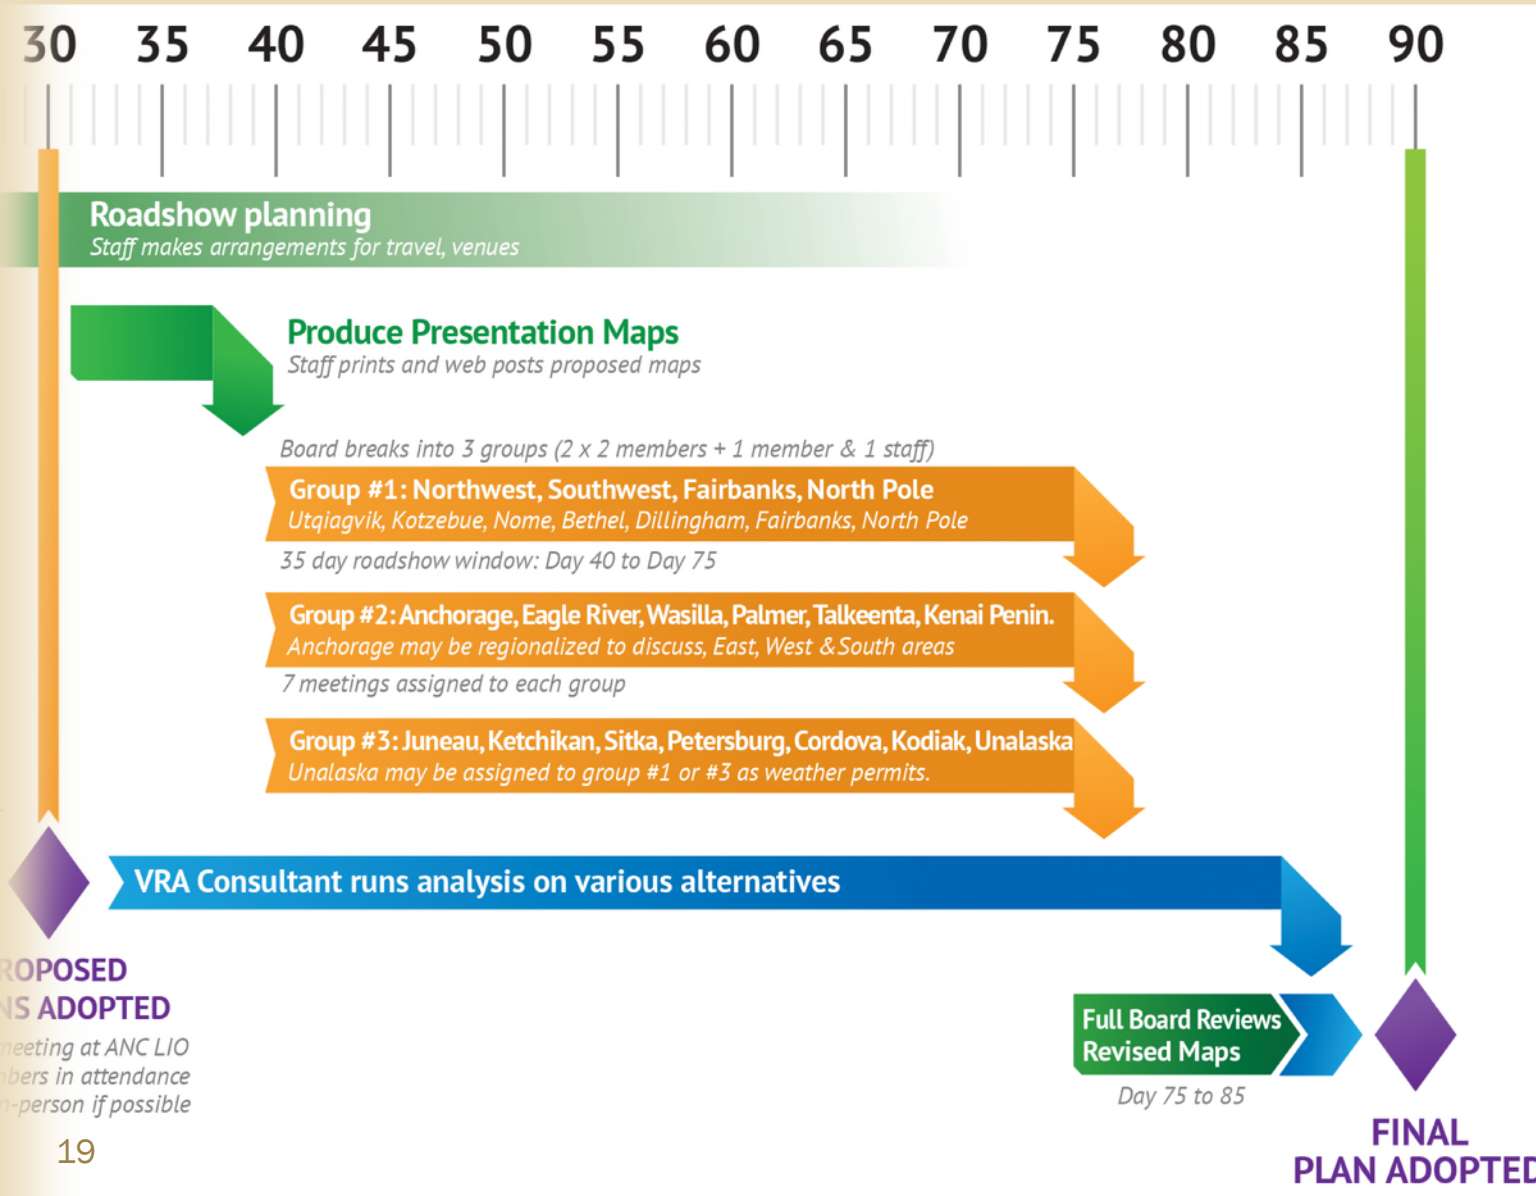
30 35 40 45 50 55 60 65 70 75 80 85 90

Roadshow planning
Staff makes arrangements for travel, venues

Produce Presentation Maps
Staff prints and web posts proposed maps

Board breaks into 3 groups (2 x 2 members + 1 member & 1 staff)

Group #1: Northwest, Southwest, Fairbanks, North Pole
Utqiagvik, Kotzebue, Nome, Bethel, Dillingham, Fairbanks, North Pole

35 day roadshow window: Day 40 to Day 75

Group #2: Anchorage, Eagle River, Wasilla, Palmer, Talkeenta, Kenai Penin.
Anchorage may be regionalized to discuss, East, West & South areas

7 meetings assigned to each group

Group #3: Juneau, Ketchikan, Sitka, Petersburg, Cordova, Kodiak, Unalaska
Unalaska may be assigned to group #1 or #3 as weather permits.

VRA Consultant runs analysis on various alternatives

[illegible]ROPOSED
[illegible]NS ADOPTED
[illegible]eeting at ANC LIO
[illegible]bers in attendance
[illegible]-person if possible

19

Full Board Reviews
Revised Maps
Day 75 to 85

FINAL
PLAN ADOPTE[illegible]